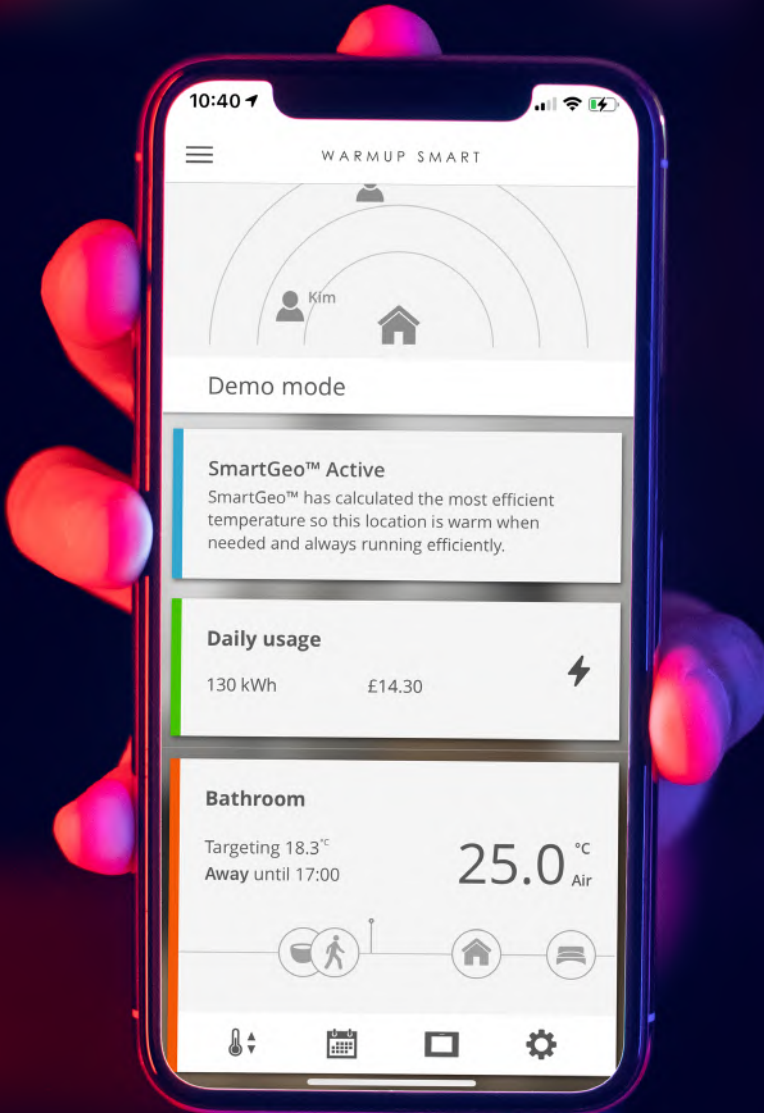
10:40

WARMUP SMART

Kim

Demo mode

SmartGeo™ Active
SmartGeo™ has calculated the most efficient temperature so this location is warm when needed and always running efficiently.

Daily usage
130 kWh £14.30

Bathroom
Targeting 18.3°C
Away until 17:00
25.0 °C Air